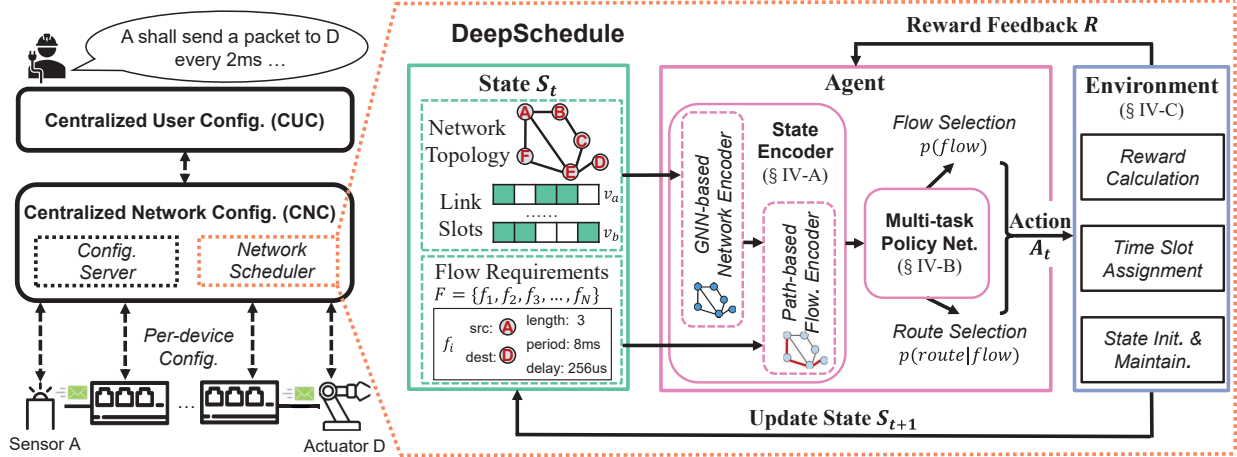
A shall send a packet to D every 2ms …

Centralized User Config. (CUC)

Centralized Network Config. (CNC)

Config. Server

Network Scheduler

Per-device Config.

…

Sensor A

Actuator D

DeepSchedule

Reward Feedback $R$

State $S_t$

Network Topology

A B C D E F

Link Slots

$v_a$

……

$v_b$

Flow Requirements

$F = \{f_1, f_2, f_3, ..., f_N\}$

$f_i$

src: A

dest: D

length: 3

period: 8ms

delay: 256us

Agent

GNN-based Network Encoder

State Encoder

(§ IV-A)

Path-based Flow. Encoder

Flow Selection

$p(flow)$

Multi-task Policy Net.

(§ IV-B)

Route Selection

$p(route|flow)$

Action

$A_t$

Environment

(§ IV-C)

Reward Calculation

Time Slot Assignment

State Init. & Maintain.

Update State $S_{t+1}$